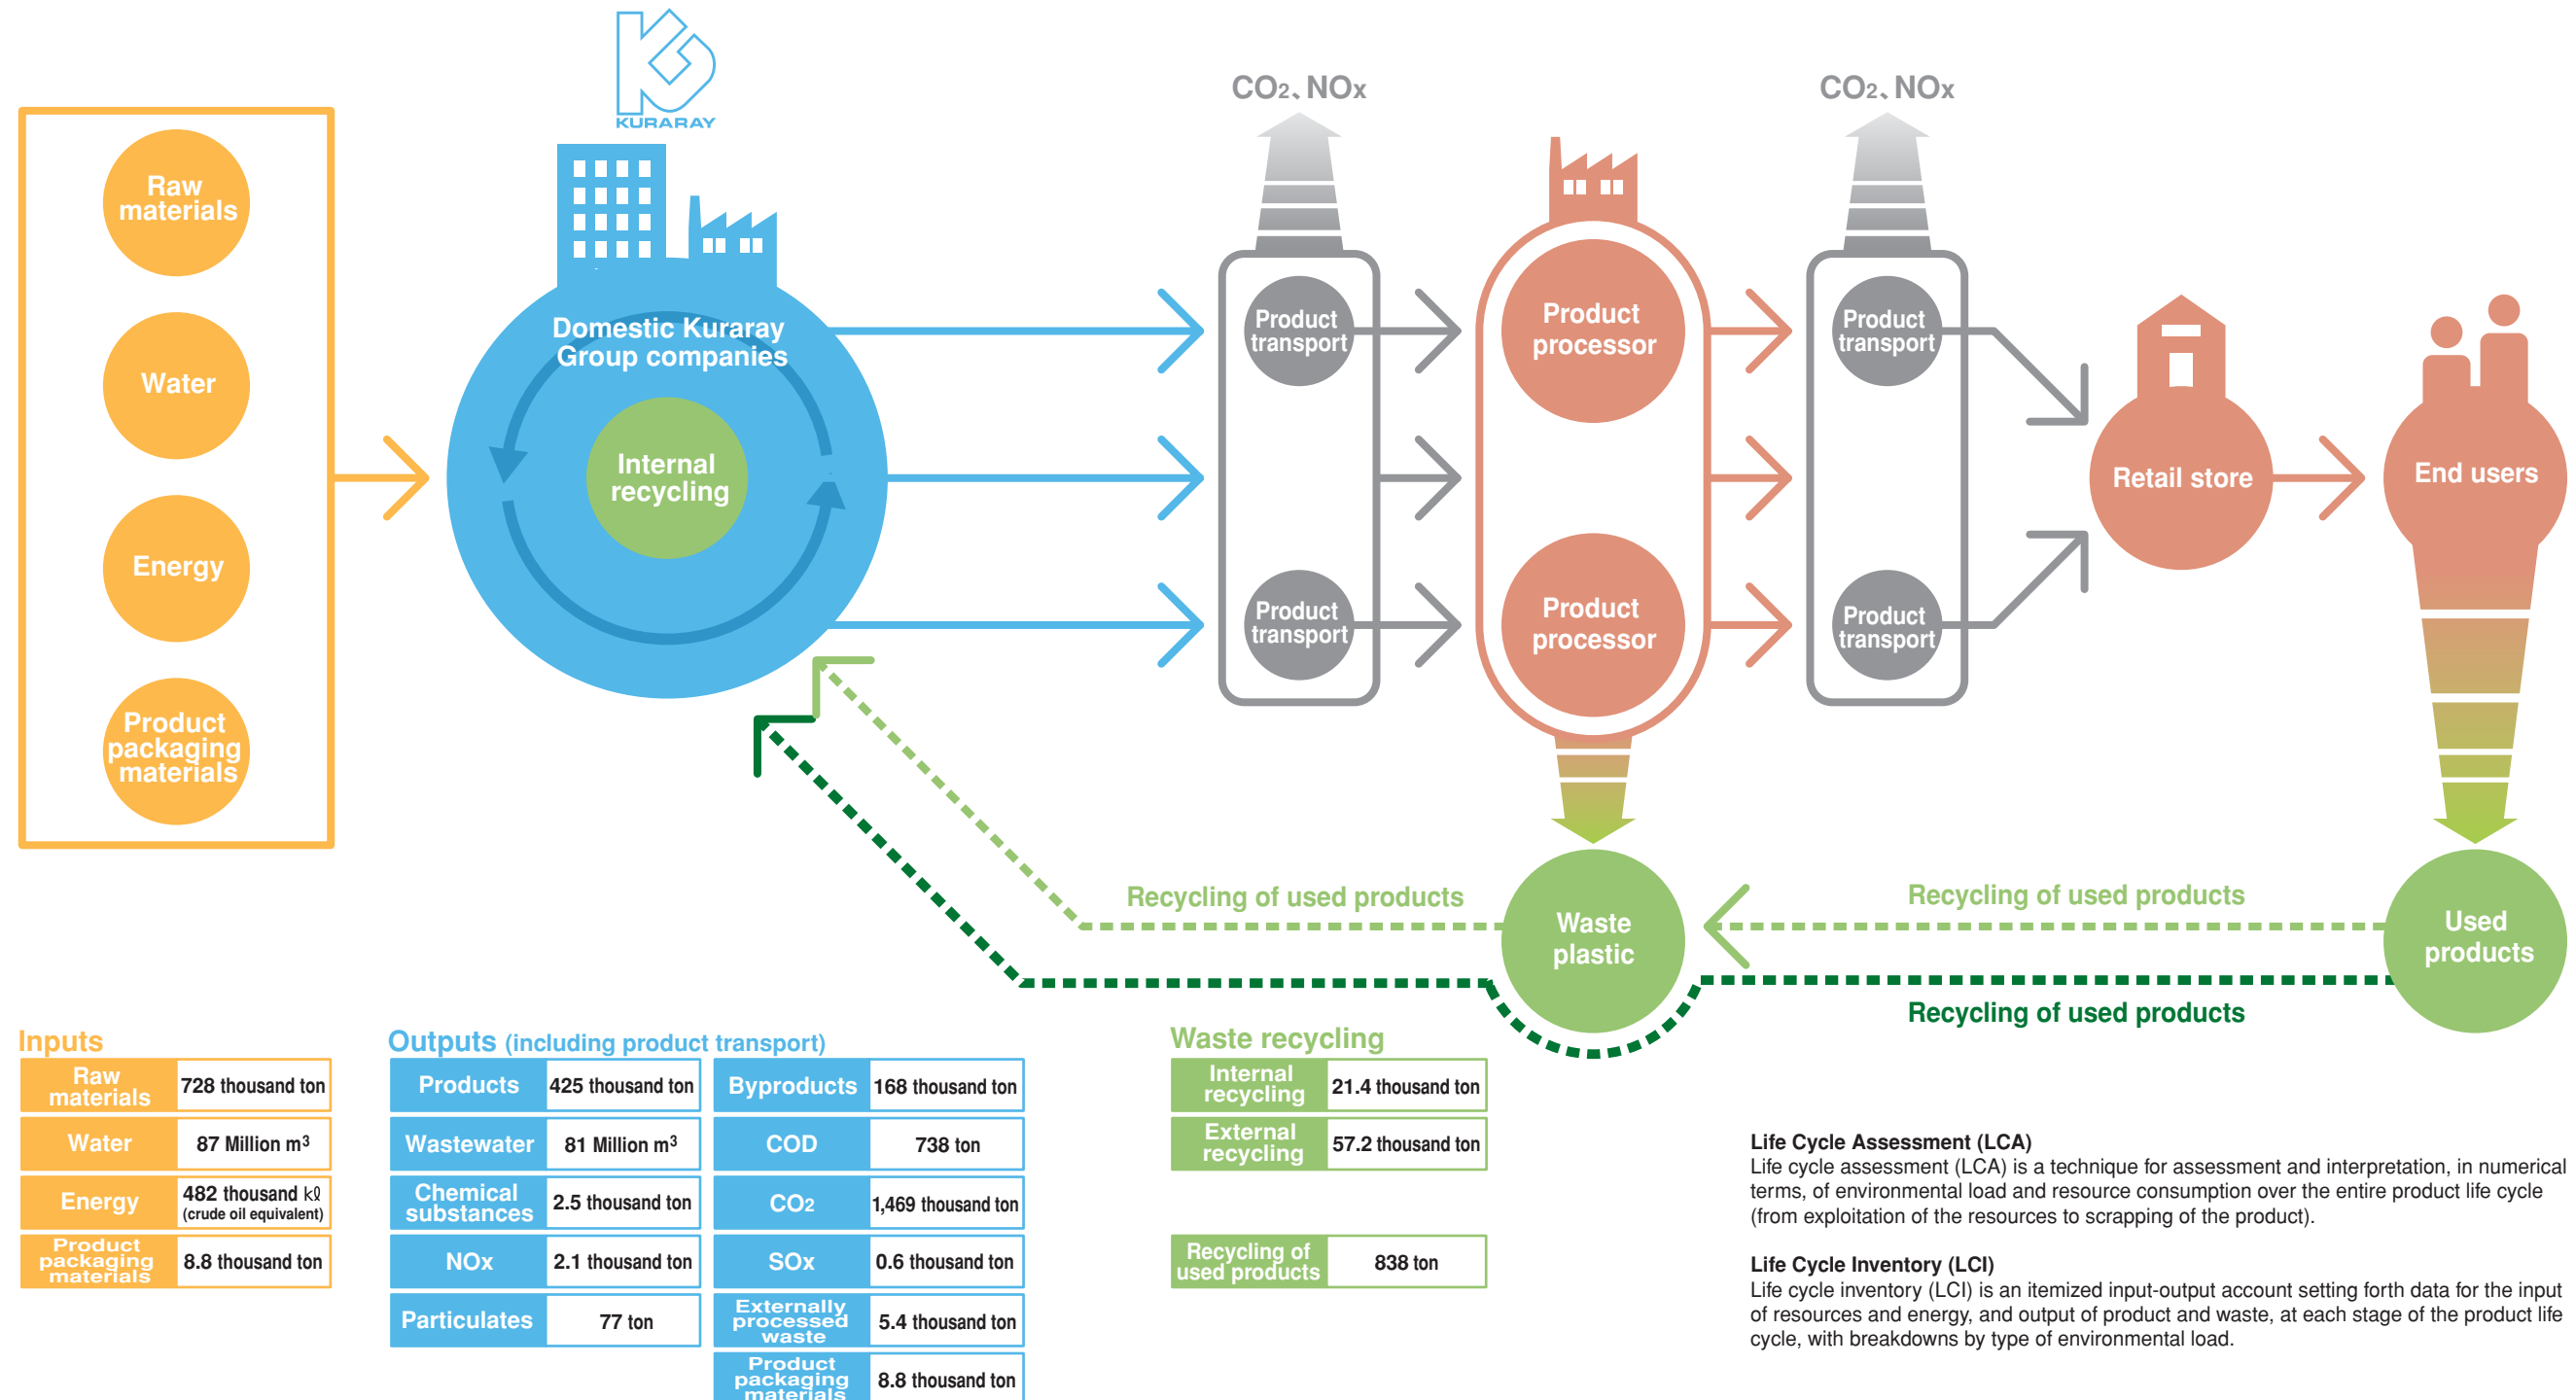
KURARAY

Raw materials

Water

Energy

Product packaging materials

Domestic Kuraray Group companies

Internal recycling

CO2、NOx

Product transport

Product transport

Product processor

Product processor

CO2、NOx

Product transport

Product transport

Retail store

End users

Recycling of used products

Waste plastic

Recycling of used products

Used products

Recycling of used products

Inputs

| Raw materials | 728 thousand ton |
|---|---|
| Water | 87 Million m$^3$ |
| Energy | 482 thousand kℓ (crude oil equivalent) |
| Product packaging materials | 8.8 thousand ton |

Outputs (including product transport)

| Products | 425 thousand ton | Byproducts | 168 thousand ton |
|---|---|---|---|
| Wastewater | 81 Million m$^3$ | COD | 738 ton |
| Chemical substances | 2.5 thousand ton | $CO_2$ | 1,469 thousand ton |
| NOx | 2.1 thousand ton | SOx | 0.6 thousand ton |
| Particulates | 77 ton | Externally processed waste | 5.4 thousand ton |
| | | Product packaging materials | 8.8 thousand ton |

Waste recycling

| Internal recycling | 21.4 thousand ton |
|---|---|
| External recycling | 57.2 thousand ton |

| Recycling of used products | 838 ton |
|---|---|

Life Cycle Assessment (LCA)
Life cycle assessment (LCA) is a technique for assessment and interpretation, in numerical terms, of environmental load and resource consumption over the entire product life cycle (from exploitation of the resources to scrapping of the product).

Life Cycle Inventory (LCI)
Life cycle inventory (LCI) is an itemized input-output account setting forth data for the input of resources and energy, and output of product and waste, at each stage of the product life cycle, with breakdowns by type of environmental load.